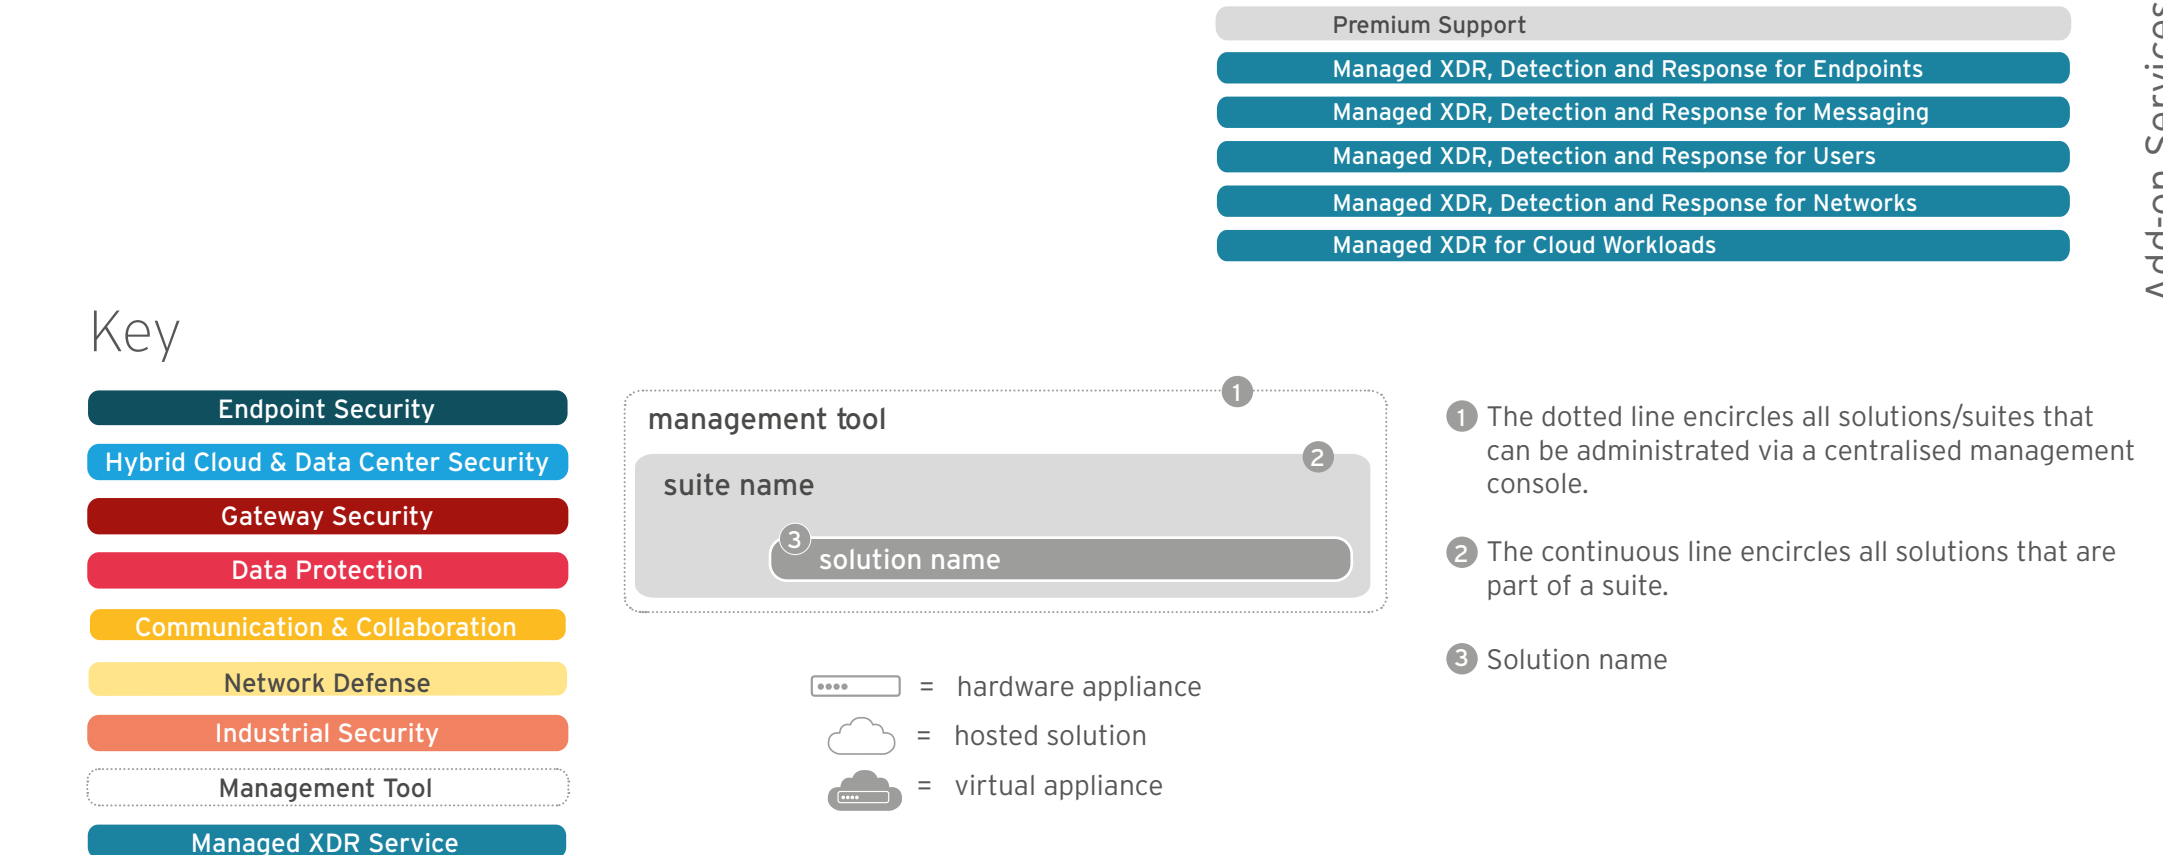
Premium Support
Managed XDR, Detection and Response for Endpoints
Managed XDR, Detection and Response for Messaging
Managed XDR, Detection and Response for Users
Managed XDR, Detection and Response for Networks
Managed XDR for Cloud Workloads

Add-on Services

Key

Endpoint Security
Hybrid Cloud & Data Center Security
Gateway Security
Data Protection
Communication & Collaboration
Network Defense
Industrial Security
Management Tool
Managed XDR Service

1
management tool
2
suite name
3
solution name

= hardware appliance
= hosted solution
= virtual appliance

1 The dotted line encircles all solutions/suites that can be administrated via a centralised management console.

2 The continuous line encircles all solutions that are part of a suite.

3 Solution name